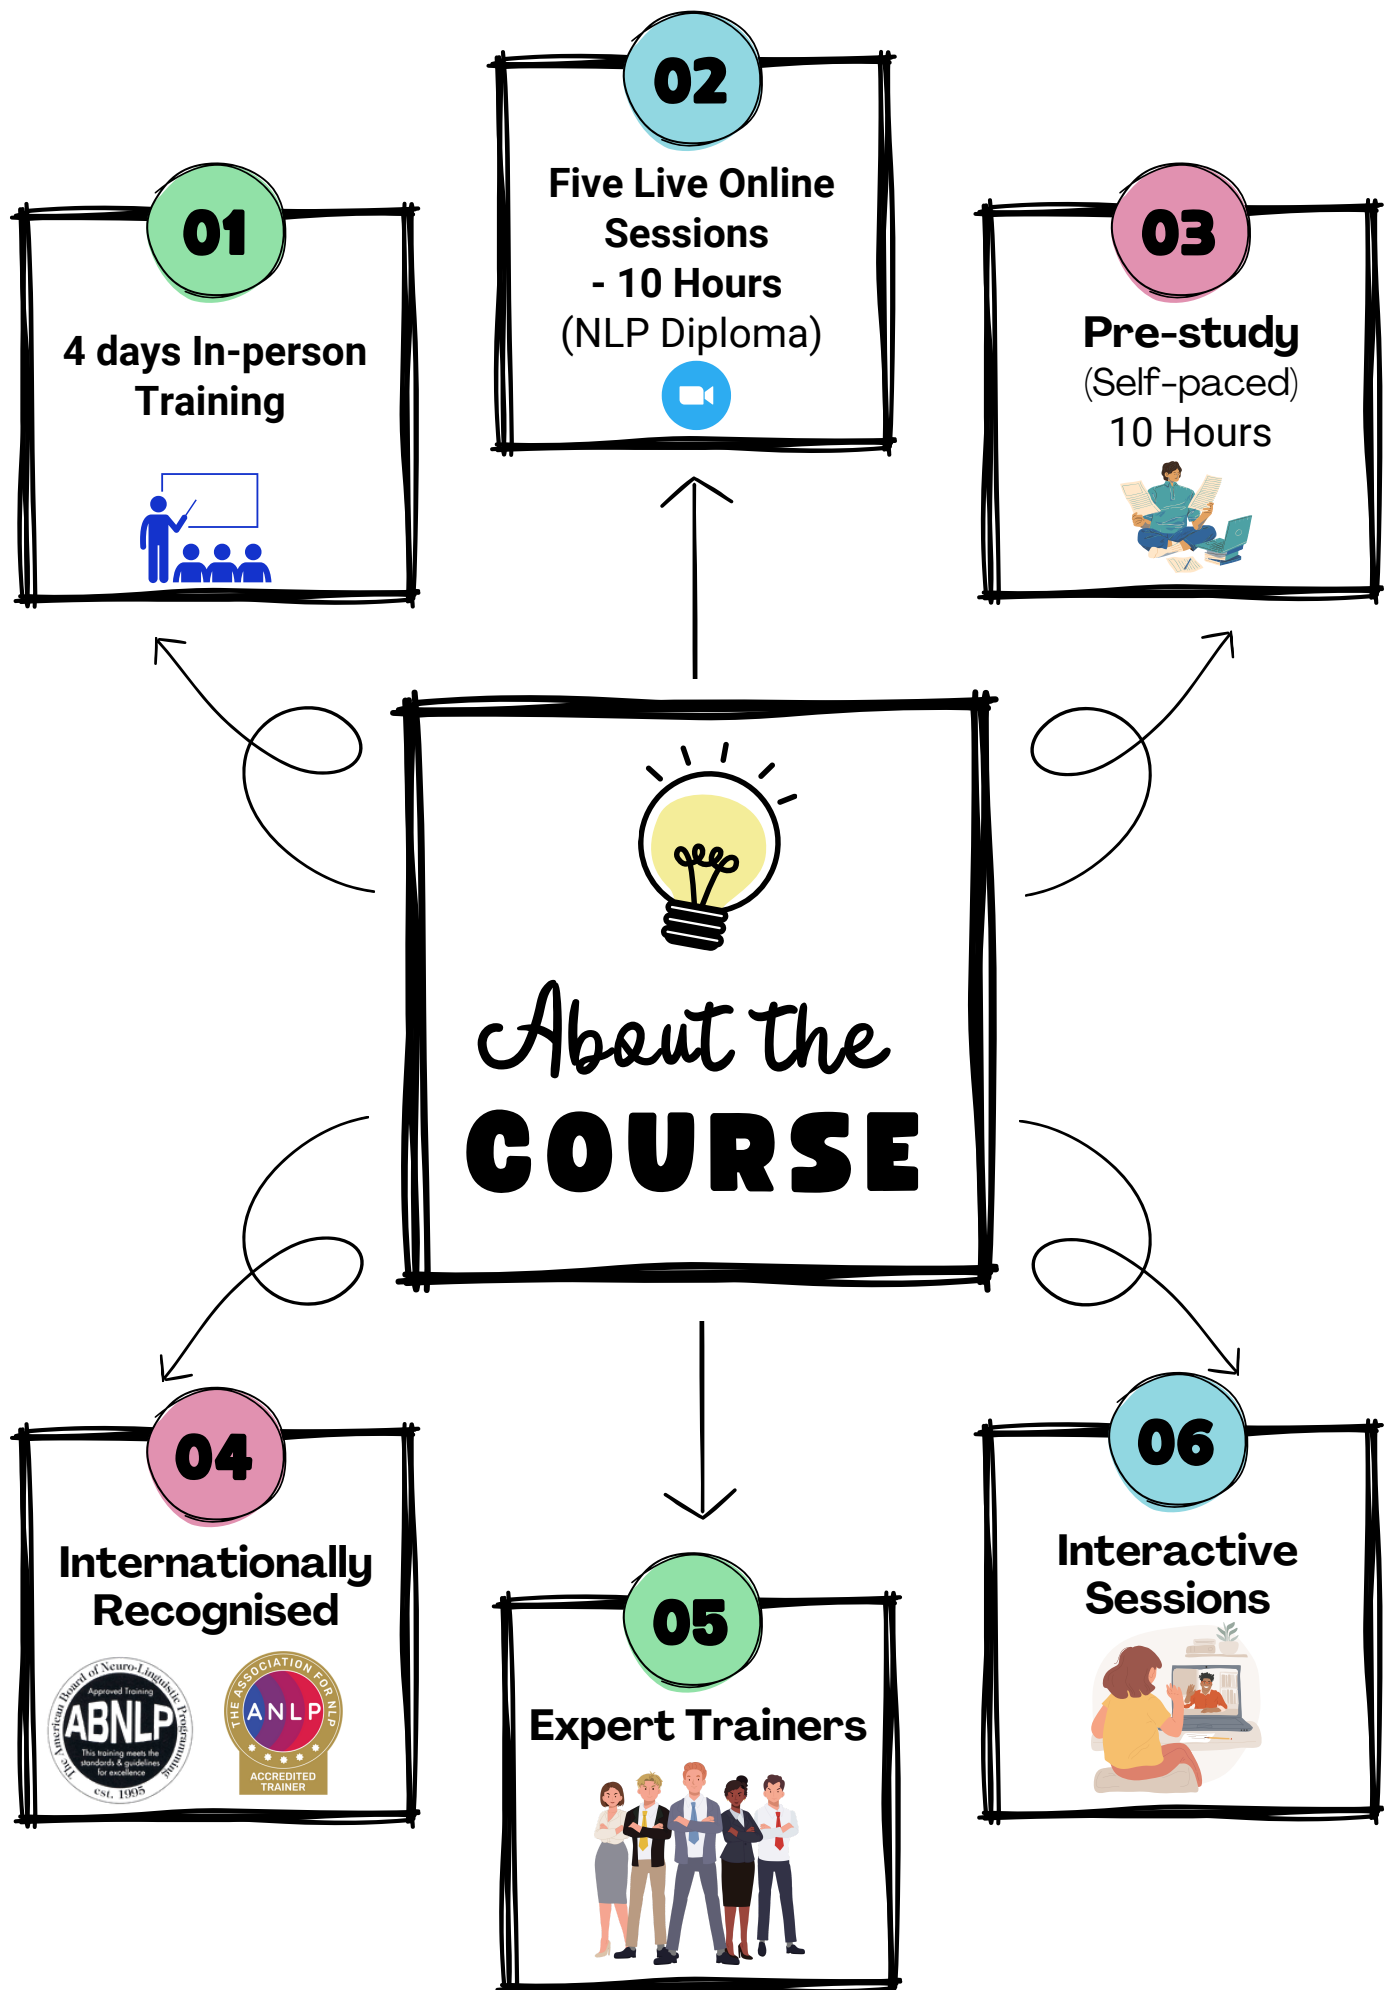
02

Five Live Online Sessions - 10 Hours (NLP Diploma)

01

4 days In-person Training

03

Pre-study (Self-paced) 10 Hours

About the COURSE

04

Internationally Recognised

The American Board of Neuro-Linguistic Programming Approved Training ABNLP This training meets the standards & guidelines for excellence est. 1995

THE ASSOCIATION FOR NLP ANLP ACCREDITED TRAINER

05

Expert Trainers

06

Interactive Sessions